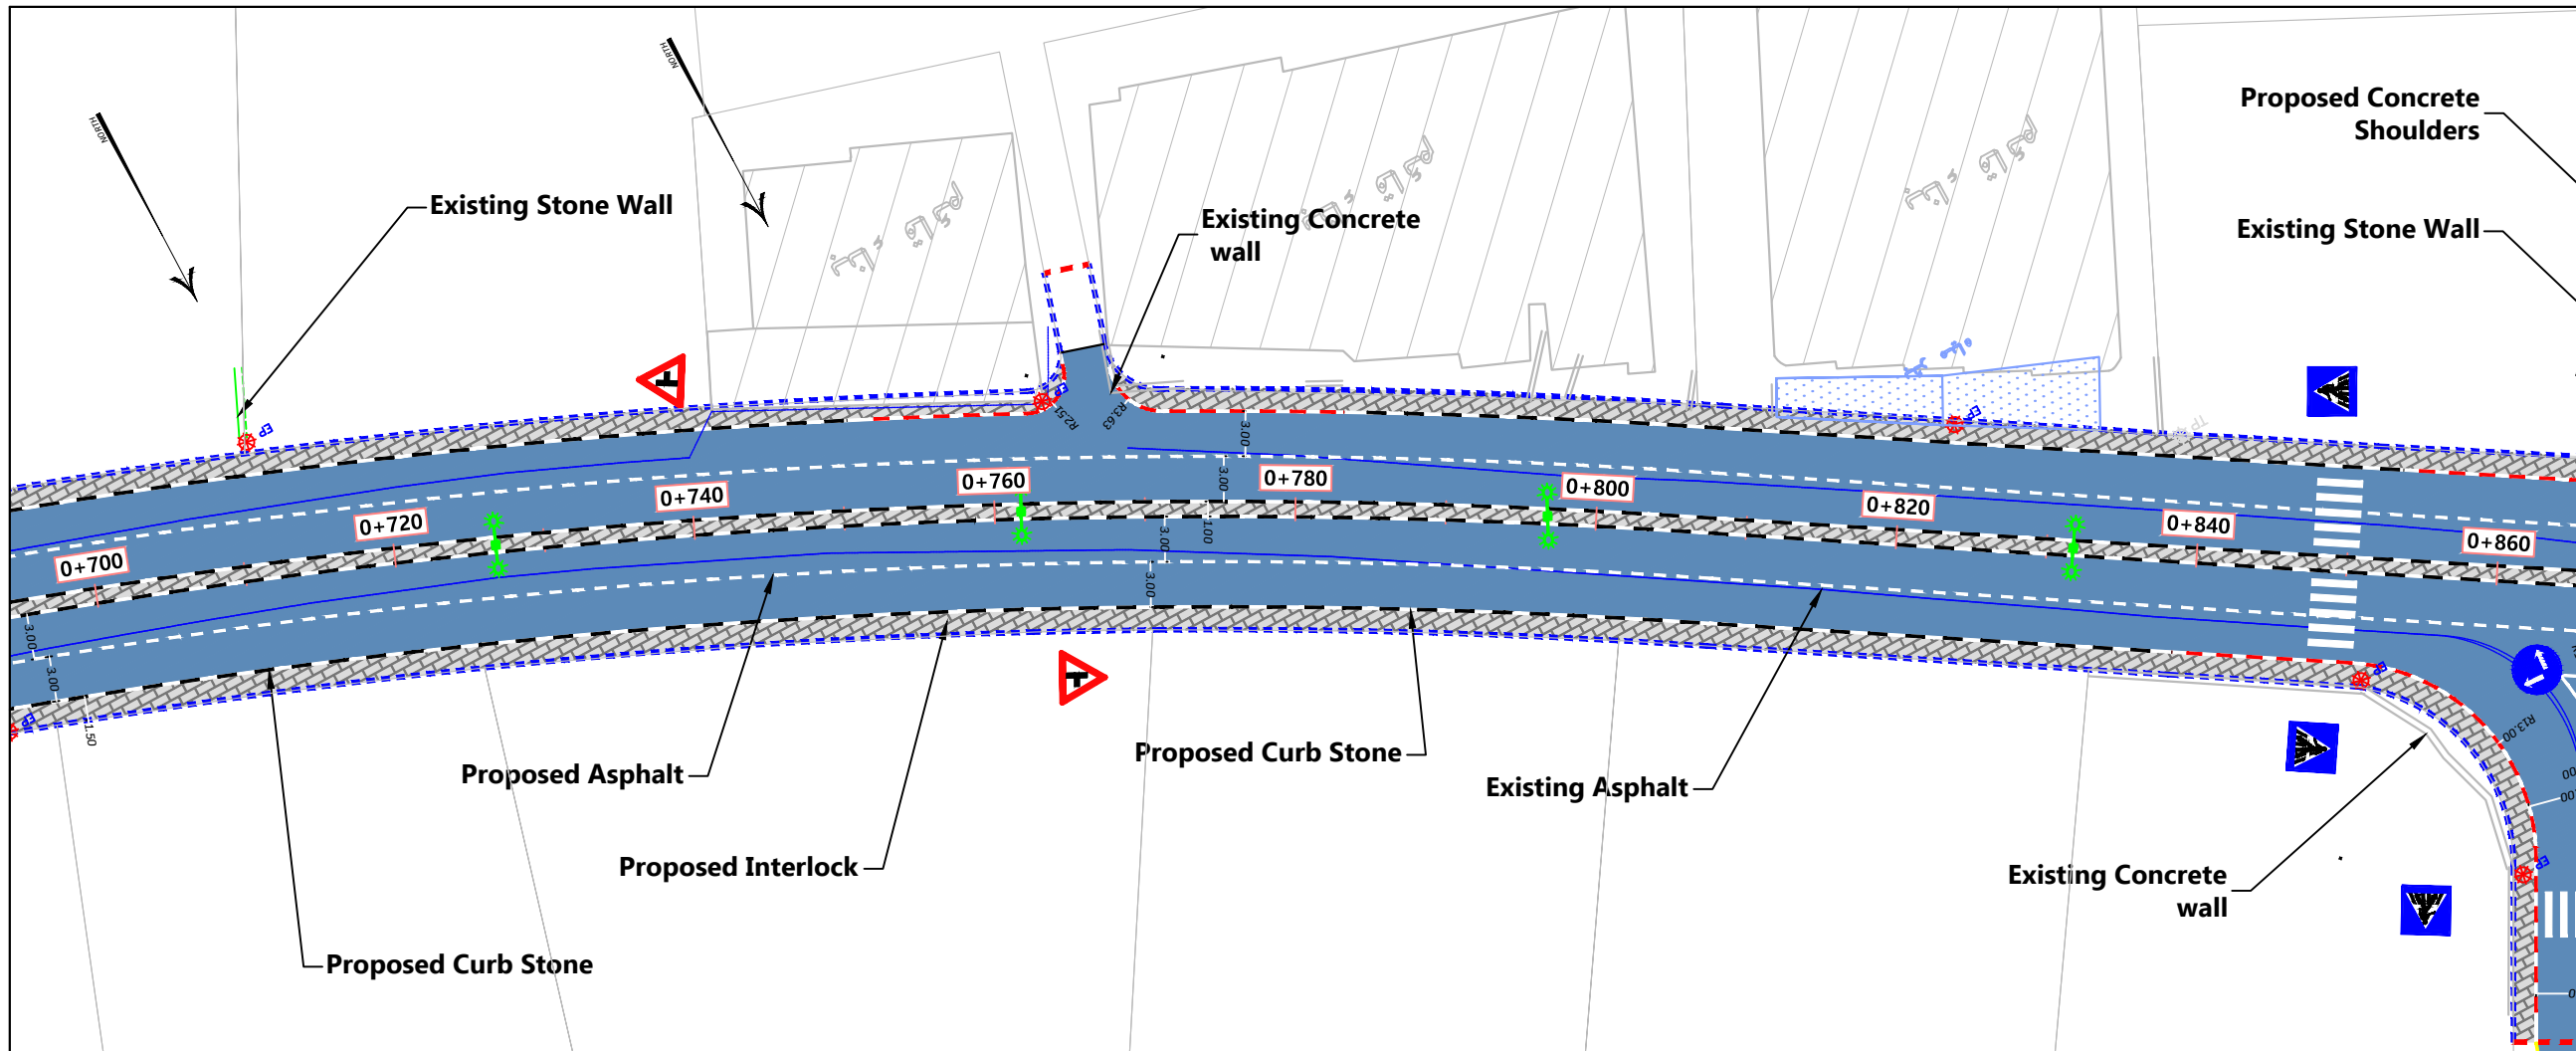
NORTH

NORTH

Existing Stone Wall

Existing Concrete wall

Proposed Concrete Shoulders

Existing Stone Wall

R2.51

R3.63

3.00

3.00

1.00

3.00

3.00

3.00

3.00

1.50

0+700

0+720

0+740

0+760

0+780

0+800

0+820

0+840

0+860

R13.00

Proposed Asphalt

Proposed Curb Stone

Existing Asphalt

Proposed Interlock

Existing Concrete wall

Proposed Curb Stone